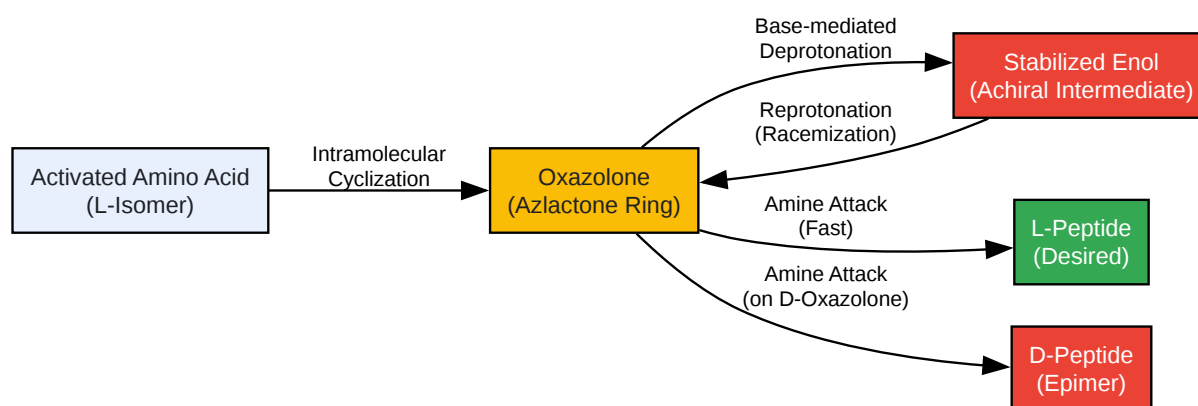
Activated Amino Acid
(L-Isomer)

Intramolecular
Cyclization

Oxazolone
(Azlactone Ring)

Base-mediated
Deprotonation

Stabilized Enol
(Achiral Intermediate)

Reprotonation
(Racemization)

Amine Attack
(Fast)

L-Peptide
(Desired)

Amine Attack
(on D-Oxazolone)

D-Peptide
(Epimer)